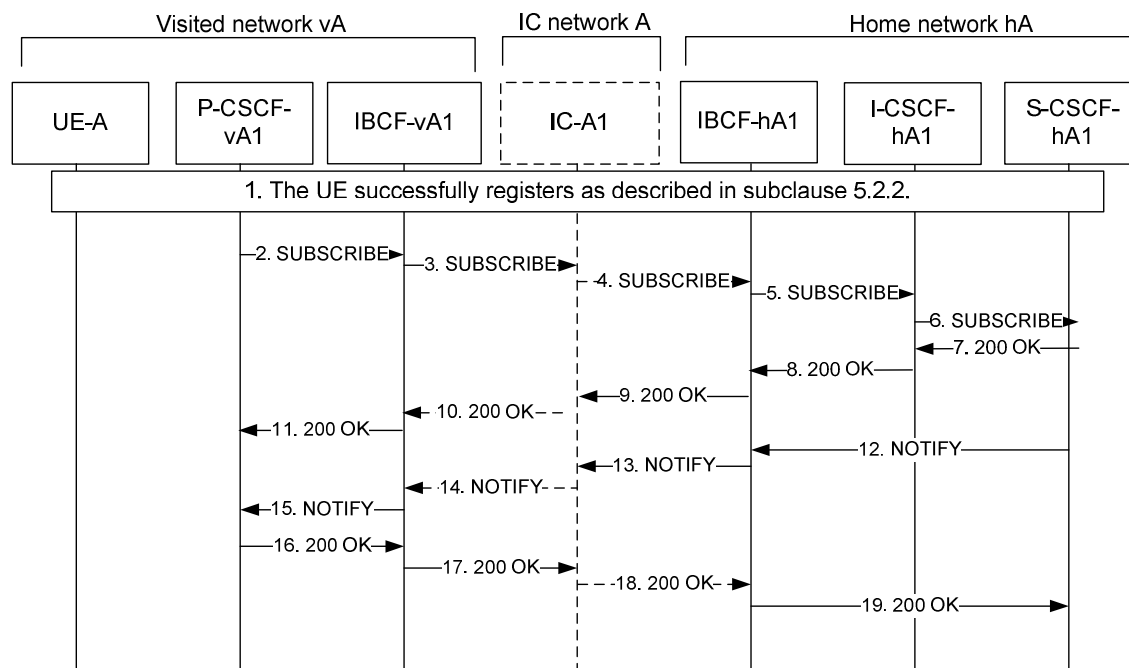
Visited network vA

IC network A

Home network hA

UE-A

P-CSCF-vA1

IBCF-vA1

IC-A1

IBCF-hA1

I-CSCF-hA1

S-CSCF-hA1

1. The UE successfully registers as described in subclause 5.2.2.

2. SUBSCRIBE

3. SUBSCRIBE

4. SUBSCRIBE

5. SUBSCRIBE

6. SUBSCRIBE

7. 200 OK

8. 200 OK

9. 200 OK

10. 200 OK

11. 200 OK

12. NOTIFY

13. NOTIFY

14. NOTIFY

15. NOTIFY

16. 200 OK

17. 200 OK

18. 200 OK

19. 200 OK